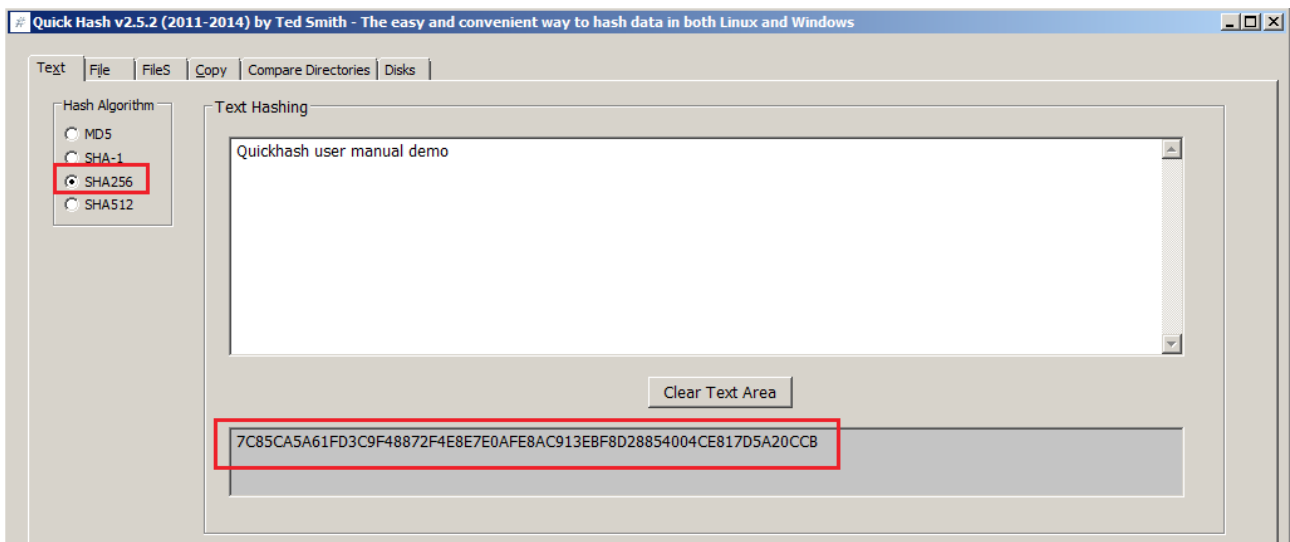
Quick Hash v2.5.2 (2011-2014) by Ted Smith - The easy and convenient way to hash data in both Linux and Windows

Text | File | FileS | Copy | Compare Directories | Disks

Hash Algorithm
MD5
SHA-1
SHA256
SHA512

Text Hashing

Quickhash user manual demo

Clear Text Area

7C85CA5A61FD3C9F48872F4E8E7E0AFE8AC913EBF8D28854004CE817D5A20CCB